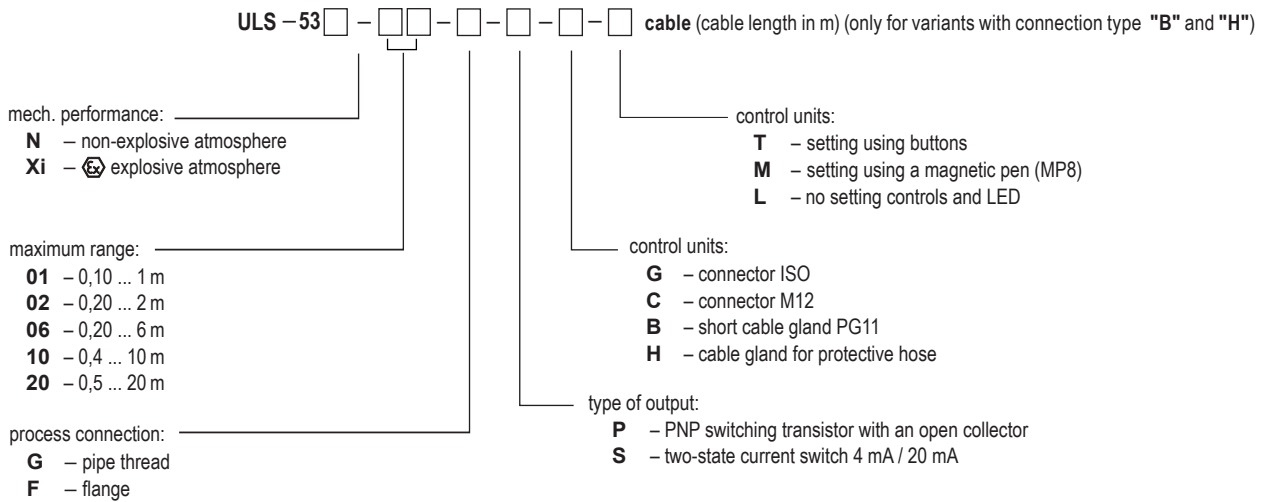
ULS – 53☐ – ☐☐ – ☐ – ☐ – ☐ – ☐ cable (cable length in m) (only for variants with connection type "B" and "H")

mech. performance:
N – non-explosive atmosphere
Xi – ⟨Ex⟩ explosive atmosphere

maximum range:
01 – 0,10 ... 1 m
02 – 0,20 ... 2 m
06 – 0,20 ... 6 m
10 – 0,4 ... 10 m
20 – 0,5 ... 20 m

process connection:
G – pipe thread
F – flange

control units:
T – setting using buttons
M – setting using a magnetic pen (MP8)
L – no setting controls and LED

control units:
G – connector ISO
C – connector M12
B – short cable gland PG11
H – cable gland for protective hose

type of output:
P – PNP switching transistor with an open collector
S – two-state current switch 4 mA / 20 mA